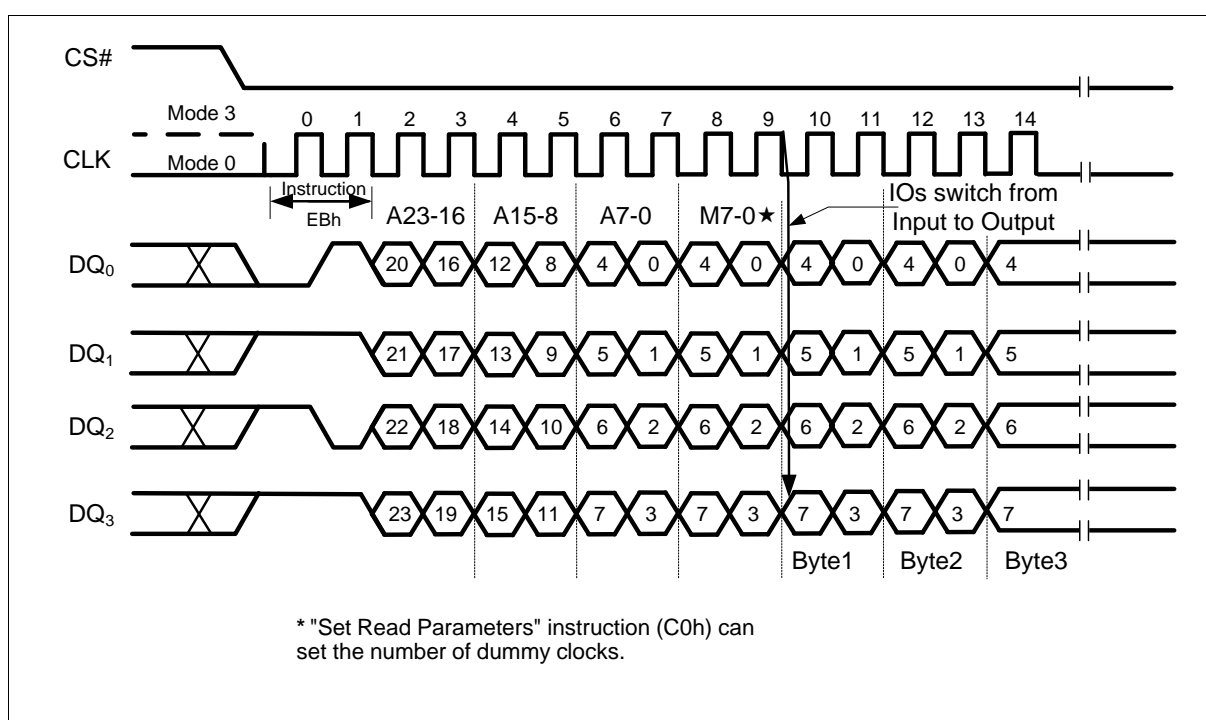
CS#

Mode 3
0 1 2 3 4 5 6 7 8 9 10 11 12 13 14
CLK
Mode 0

Instruction
EBh
A23-16
A15-8
A7-0
M7-0★
IOs switch from Input to Output

$DQ_0$
20 16 12 8 4 0 4 0 4 0 4 0 4

$DQ_1$
21 17 13 9 5 1 5 1 5 1 5 1 5

$DQ_2$
22 18 14 10 6 2 6 2 6 2 6 2 6

$DQ_3$
23 19 15 11 7 3 7 3 7 3 7 3 7

Byte1 Byte2 Byte3

* "Set Read Parameters" instruction (C0h) can set the number of dummy clocks.